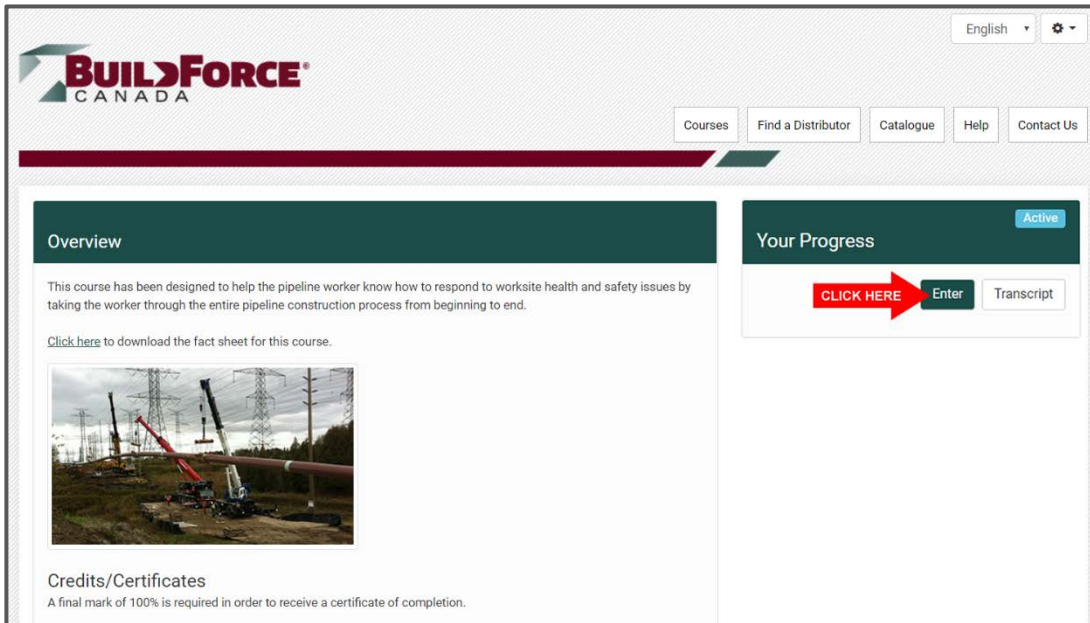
English

BUILDFORCE®
CANADA

Courses
Find a Distributor
Catalogue
Help
Contact Us

Overview

This course has been designed to help the pipeline worker know how to respond to worksite health and safety issues by taking the worker through the entire pipeline construction process from beginning to end.

Click here to download the fact sheet for this course.

Credits/Certificates
A final mark of 100% is required in order to receive a certificate of completion.

Active
Your Progress

CLICK HERE
Enter
Transcript